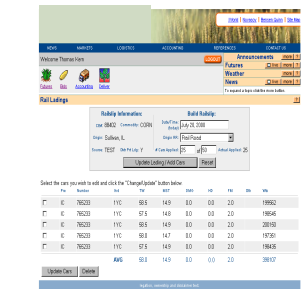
[Home] | [Remove Guy] | [Log Out]

NEWS | MARKETS | LOGISTICS | ACCOUNTING | REFERENCES | CONTACT US

Welcome Thomas Kern
Logout

Futures | Bids | Accounting | Deliver

Announcements [more]
Futures [more]
Weather [more]
News [more]

To request a topic, click the more button.

Rail Ladings

Railship Information:
CAR: 98402
Commodity: CORN
Origin: Sullivan, IL
Source: TEST
Set Pnt Loty: Y

Build Railship:
Date/Time (today): July 28, 2008
Origin RR: Fire Forest
# Cars Applied: 25 of 50
Actual Applied: 25

Update Lading / Add Cars | Reset

Select the cars you wish to edit and click the "Change/Update" button below:

| | Pro | Number | Grd | TW | Moist | FM | DMG | HD | FM | DK | Wk |
|---|---|---|---|---|---|---|---|---|---|---|---|
| | IC | 765233 | 1YC | 56.5 | 14.9 | 0.0 | 0.0 | 0.0 | 2.0 | | 199562 |
| | IC | 765233 | 1YC | 57.5 | 14.8 | 0.0 | 0.0 | 0.0 | 2.0 | | 198545 |
| | IC | 765233 | 1YC | 56.5 | 14.9 | 0.0 | 0.0 | 0.0 | 2.0 | | 200160 |
| | IC | 765233 | 1YC | 56.5 | 14.9 | 0.0 | 0.0 | 0.0 | 2.0 | | 197361 |
| | IC | 765233 | 1YC | 57.5 | 14.8 | 0.0 | 0.0 | 0.0 | 2.0 | | 199000 |
| | | | AVG | 56.0 | 14.9 | 0.0 | 0.0 | 0.0 | 2.0 | | 398107 |

Update Cars | Delete